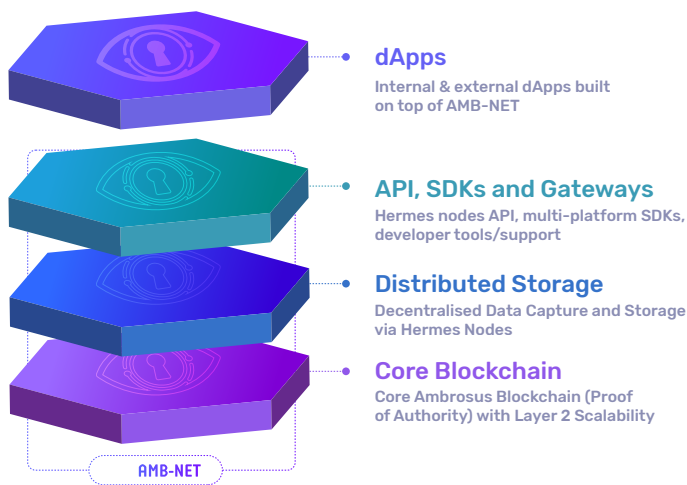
dApps
Internal & external dApps built on top of AMB-NET

API, SDKs and Gateways
Hermes nodes API, multi-platform SDKs, developer tools/support

Distributed Storage
Decentralised Data Capture and Storage via Hermes Nodes

Core Blockchain
Core Ambrosus Blockchain (Proof of Authority) with Layer 2 Scalability

AMB-NET